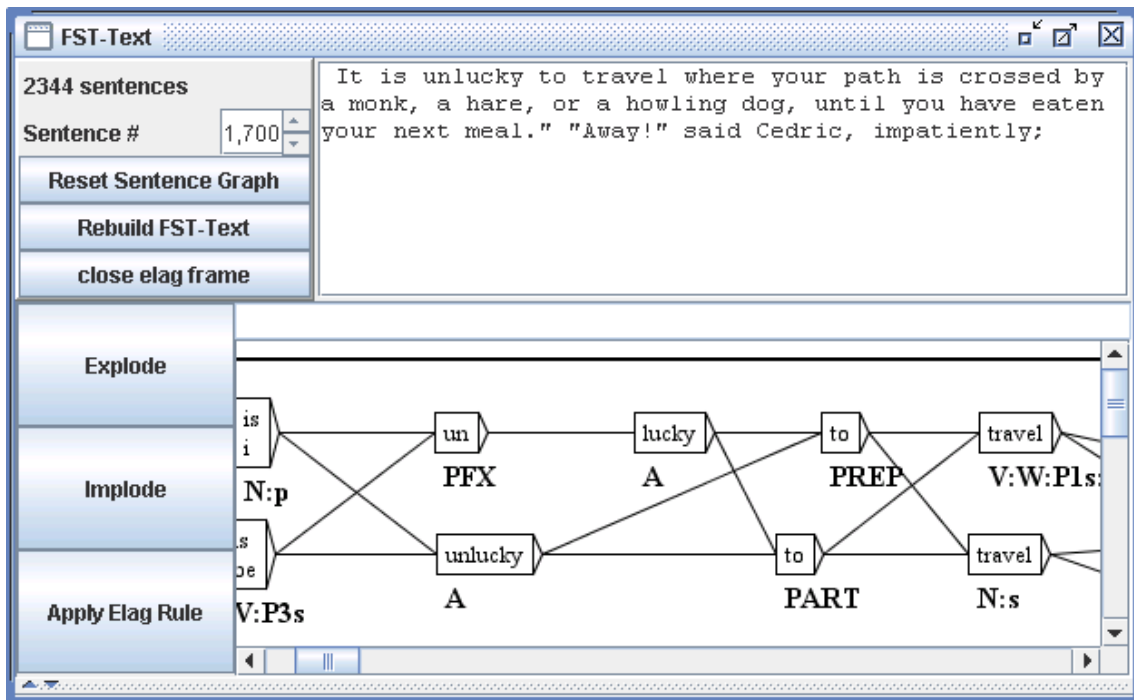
FST-Text

2344 sentences

Sentence # 1,700

Reset Sentence Graph

Rebuild FST-Text

close elag frame

It is unlucky to travel where your path is crossed by a monk, a hare, or a howling dog, until you have eaten your next meal." "Away!" said Cedric, impatiently;

Explode

Implode

Apply Elag Rule

is
i
N:p

s
be
V:P3s

un
PFX

unlucky
A

lucky
A

to
PREP

to
PART

travel
V:W:P1s:

travel
N:s